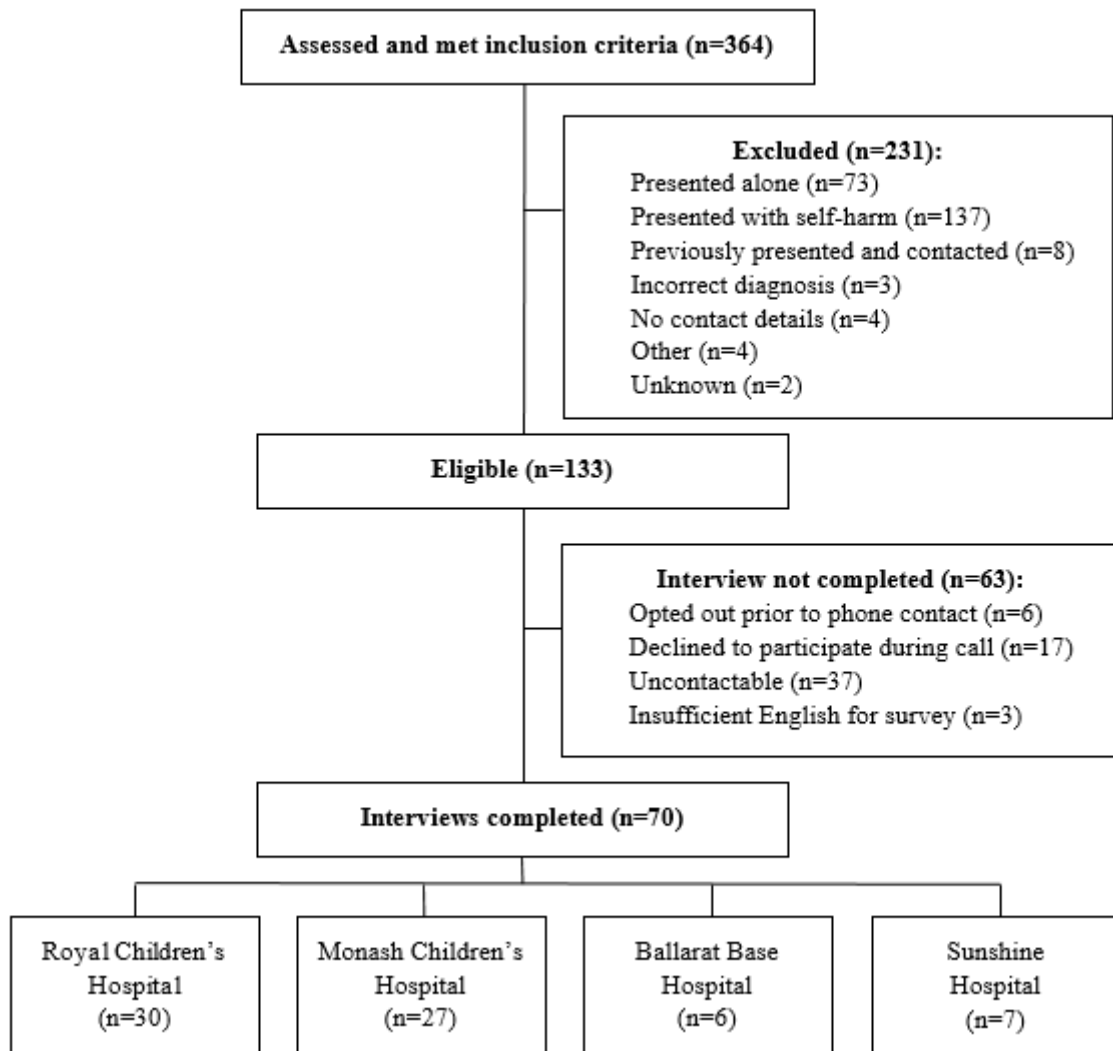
Assessed and met inclusion criteria (n=364)

Excluded (n=231):
Presented alone (n=73)
Presented with self-harm (n=137)
Previously presented and contacted (n=8)
Incorrect diagnosis (n=3)
No contact details (n=4)
Other (n=4)
Unknown (n=2)

Eligible (n=133)

Interview not completed (n=63):
Opted out prior to phone contact (n=6)
Declined to participate during call (n=17)
Uncontactable (n=37)
Insufficient English for survey (n=3)

Interviews completed (n=70)

Royal Children's Hospital (n=30)

Monash Children's Hospital (n=27)

Ballarat Base Hospital (n=6)

Sunshine Hospital (n=7)